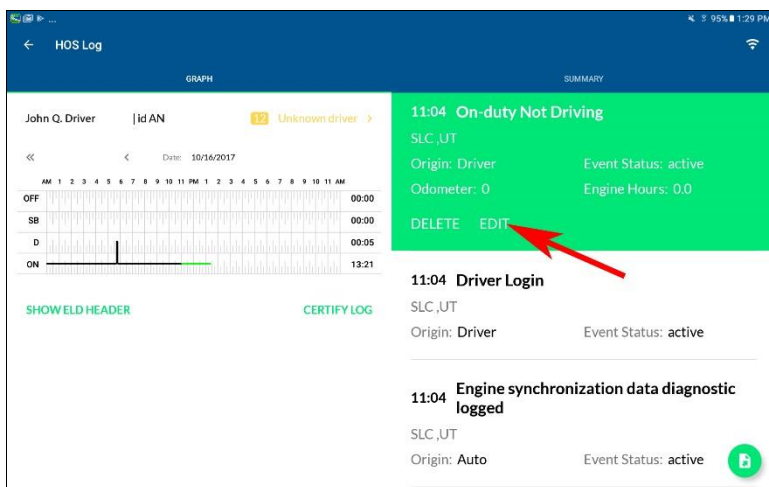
95% 1:29 PM

← HOS Log

GRAPH

SUMMARY

John Q. Driver |id AN

12 Unknown driver >

« < Date: 10/16/2017

AM 1 2 3 4 5 6 7 8 9 10 11 PM 1 2 3 4 5 6 7 8 9 10 11 AM

| | |
|---|---|
| OFF | 00:00 |
| SB | 00:00 |
| D | 00:05 |
| ON | 13:21 |

SHOW ELD HEADER

CERTIFY LOG

11:04 On-duty Not Driving

SLC ,UT

Origin: Driver

Event Status: active

Odometer: 0

Engine Hours: 0.0

DELETE EDIT

11:04 Driver Login

SLC ,UT

Origin: Driver

Event Status: active

11:04 Engine synchronization data diagnostic logged

SLC ,UT

Origin: Auto

Event Status: active